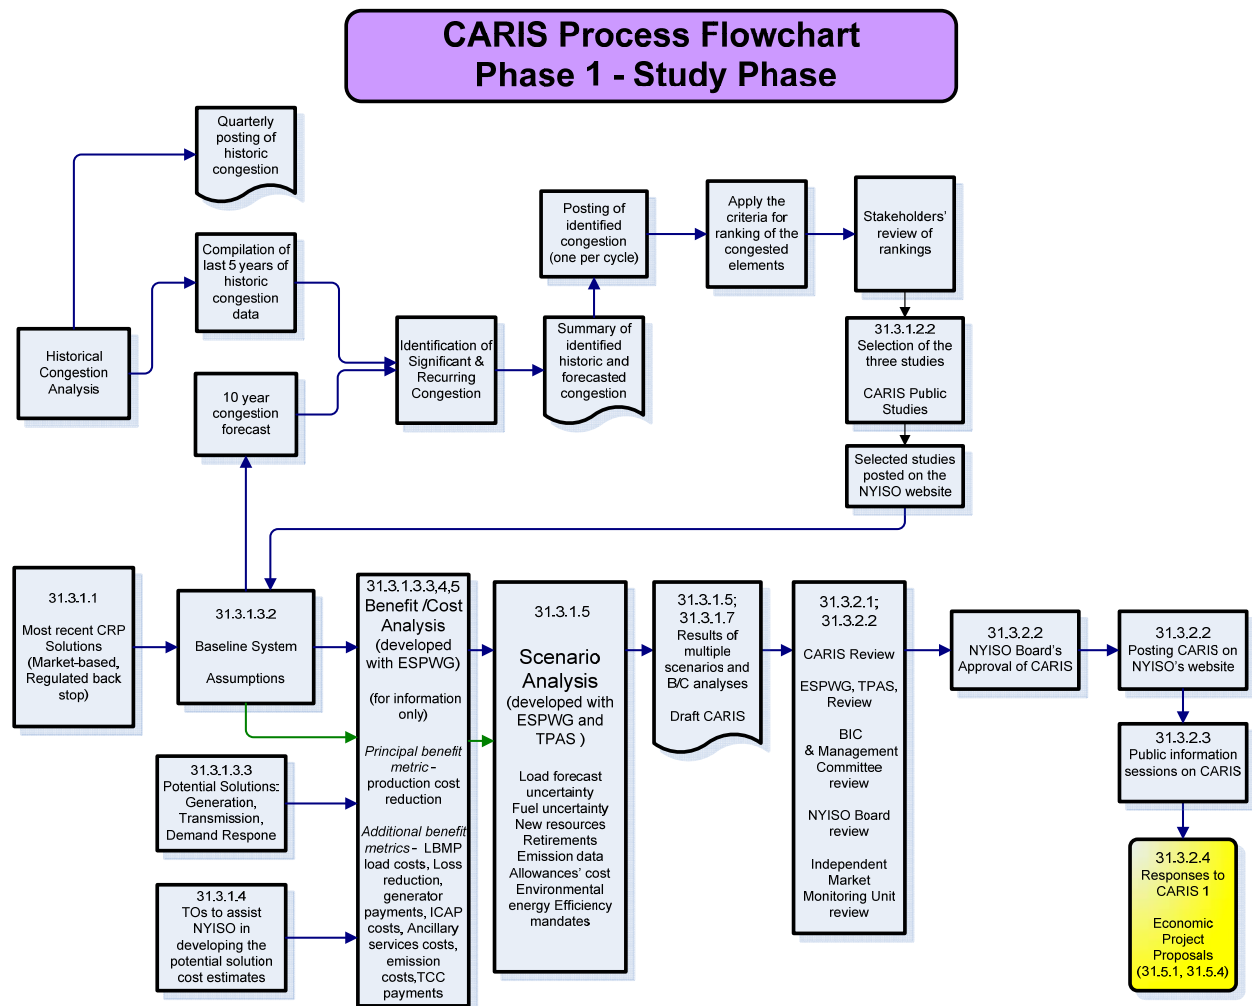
CARIS Process Flowchart
Phase 1 - Study Phase

Quarterly posting of historic congestion

Compilation of last 5 years of historic congestion data

Historical Congestion Analysis

10 year congestion forecast

Identification of Significant & Recurring Congestion

Summary of identified historic and forecasted congestion

Posting of identified congestion (one per cycle)

Apply the criteria for ranking of the congested elements

Stakeholders' review of rankings

31.3.1.2.2
Selection of the three studies

CARIS Public Studies

Selected studies posted on the NYISO website

31.3.1.1
Most recent CRP Solutions (Market-based, Regulated back stop)

31.3.1.3.2
Baseline System Assumptions

31.3.1.3.3,4,5
Benefit /Cost Analysis (developed with ESPWG)
(for information only)
Principal benefit metric - production cost reduction
Additional benefit metrics - LBMP load costs, Loss reduction, generator payments, ICAP costs, Ancillary services costs, emission costs,TCC payments

31.3.1.5
Scenario Analysis (developed with ESPWG and TPAS )
Load forecast uncertainty
Fuel uncertainty
New resources
Retirements
Emission data
Allowances' cost
Environmental energy Efficiency mandates

31.3.1.5; 31.3.1.7
Results of multiple scenarios and B/C analyses
Draft CARIS

31.3.2.1; 31.3.2.2
CARIS Review
ESPWG, TPAS, Review
BIC & Management Committee review
NYISO Board review
Independent Market Monitoring Unit review

31.3.2.2
NYISO Board's Approval of CARIS

31.3.2.2
Posting CARIS on NYISO's website

31.3.2.3
Public information sessions on CARIS

31.3.2.4
Responses to CARIS 1
Economic Project Proposals (31.5.1, 31.5.4)

31.3.1.3.3
Potential Solutions: Generation, Transmission, Demand Respone

31.3.1.4
TOs to assist NYISO in developing the potential solution cost estimates